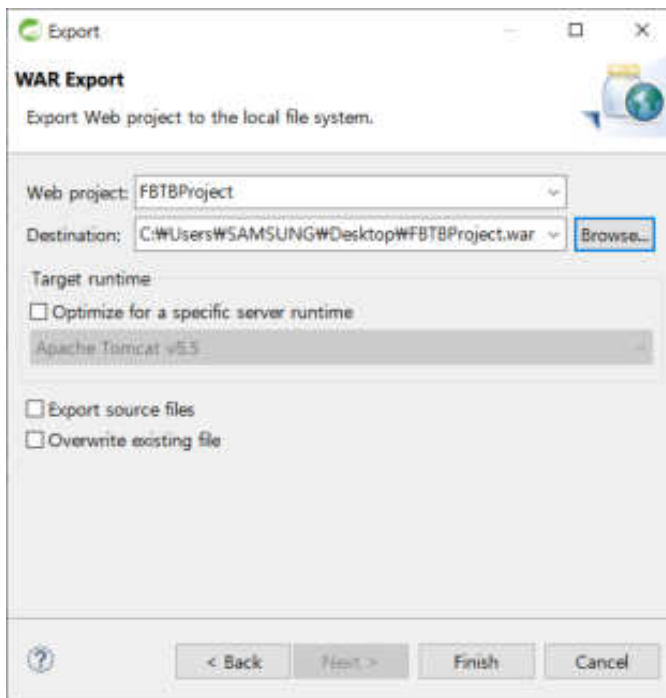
Export

WAR Export

Export Web project to the local file system.

Web project: FBTBProject

Destination: C:₩Users₩SAMSUNG₩Desktop₩FBTBProject.war

Browse...

Target runtime

Optimize for a specific server runtime

Apache Tomcat v5.5

Export source files

Overwrite existing file

?

< Back

Next >

Finish

Cancel